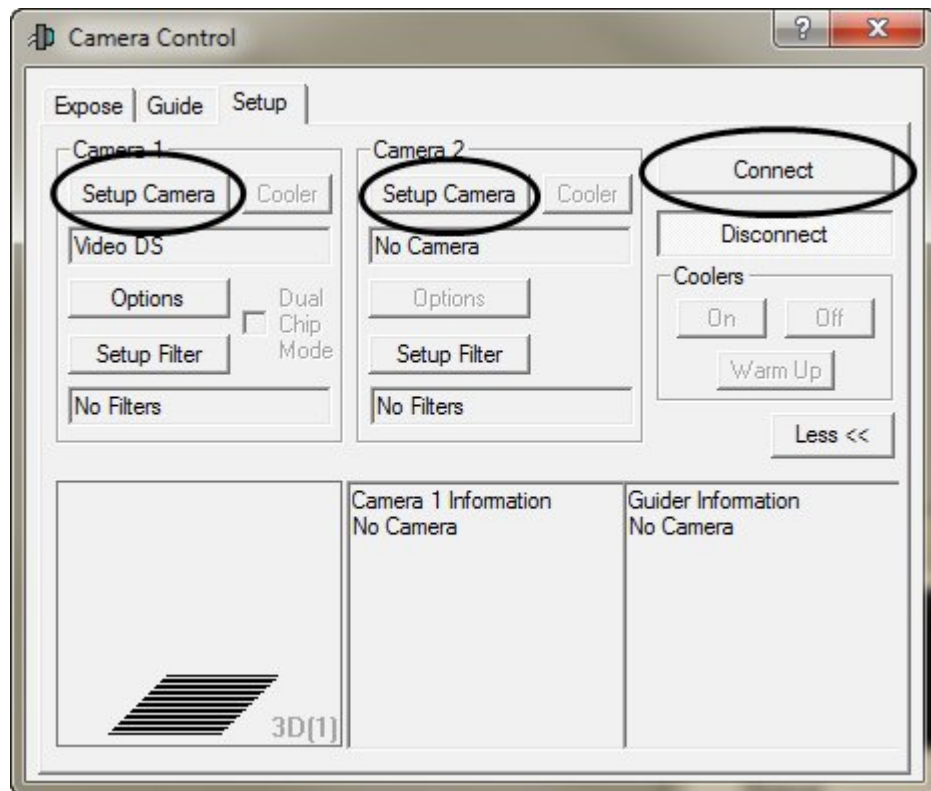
Camera Control

?
X

Expose | Guide | Setup

Camera 1
Setup Camera
Cooler
Video DS
Options
Dual Chip Mode
Setup Filter
No Filters

Camera 2
Setup Camera
Cooler
No Camera
Options
Setup Filter
No Filters

Connect
Disconnect
Coolers
On
Off
Warm Up
Less <<

3D(1)

Camera 1 Information
No Camera

Guider Information
No Camera